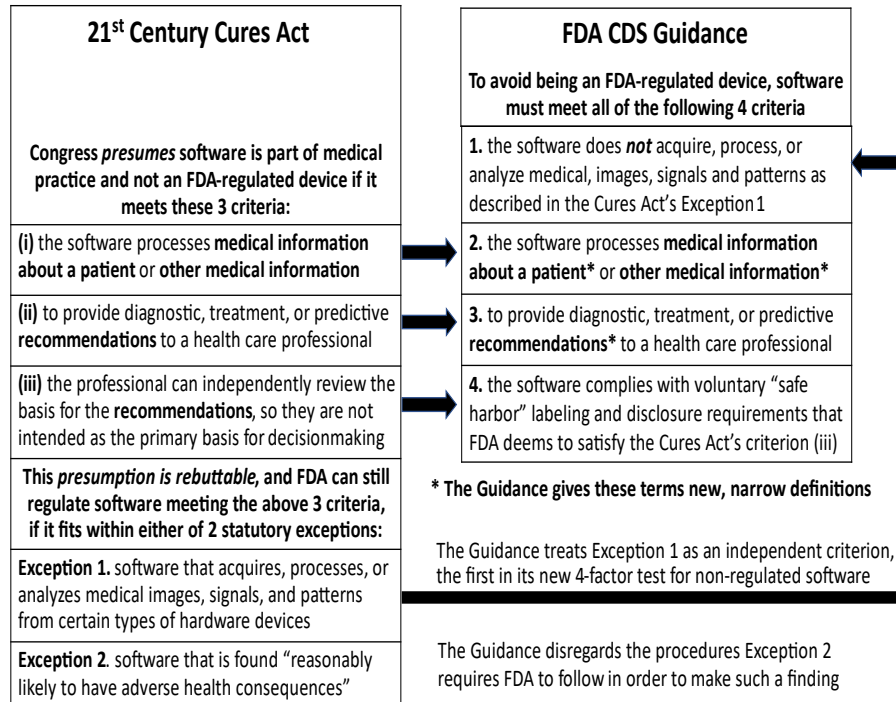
21$^{st}$ Century Cures Act

Congress *presumes* software is part of medical practice and not an FDA-regulated device if it meets these 3 criteria:

**(i)** the software processes **medical information about a patient** or **other medical information**

**(ii)** to provide diagnostic, treatment, or predictive **recommendations** to a health care professional

**(iii)** the professional can independently review the basis for the **recommendations**, so they are not intended as the primary basis for decisionmaking

This *presumption is rebuttable*, and FDA can still regulate software meeting the above 3 criteria, if it fits within either of 2 statutory exceptions:

**Exception 1.** software that acquires, processes, or analyzes medical images, signals, and patterns from certain types of hardware devices

**Exception 2**. software that is found "reasonably likely to have adverse health consequences"

FDA CDS Guidance

To avoid being an FDA-regulated device, software must meet all of the following 4 criteria

**1.** the software does ***not*** acquire, process, or analyze medical, images, signals and patterns as described in the Cures Act's Exception 1

**2.** the software processes **medical information about a patient*** or **other medical information***

**3.** to provide diagnostic, treatment, or predictive **recommendations*** to a health care professional

**4.** the software complies with voluntary "safe harbor" labeling and disclosure requirements that FDA deems to satisfy the Cures Act's criterion (iii)

* The Guidance gives these terms new, narrow definitions

The Guidance treats Exception 1 as an independent criterion, the first in its new 4-factor test for non-regulated software

The Guidance disregards the procedures Exception 2 requires FDA to follow in order to make such a finding